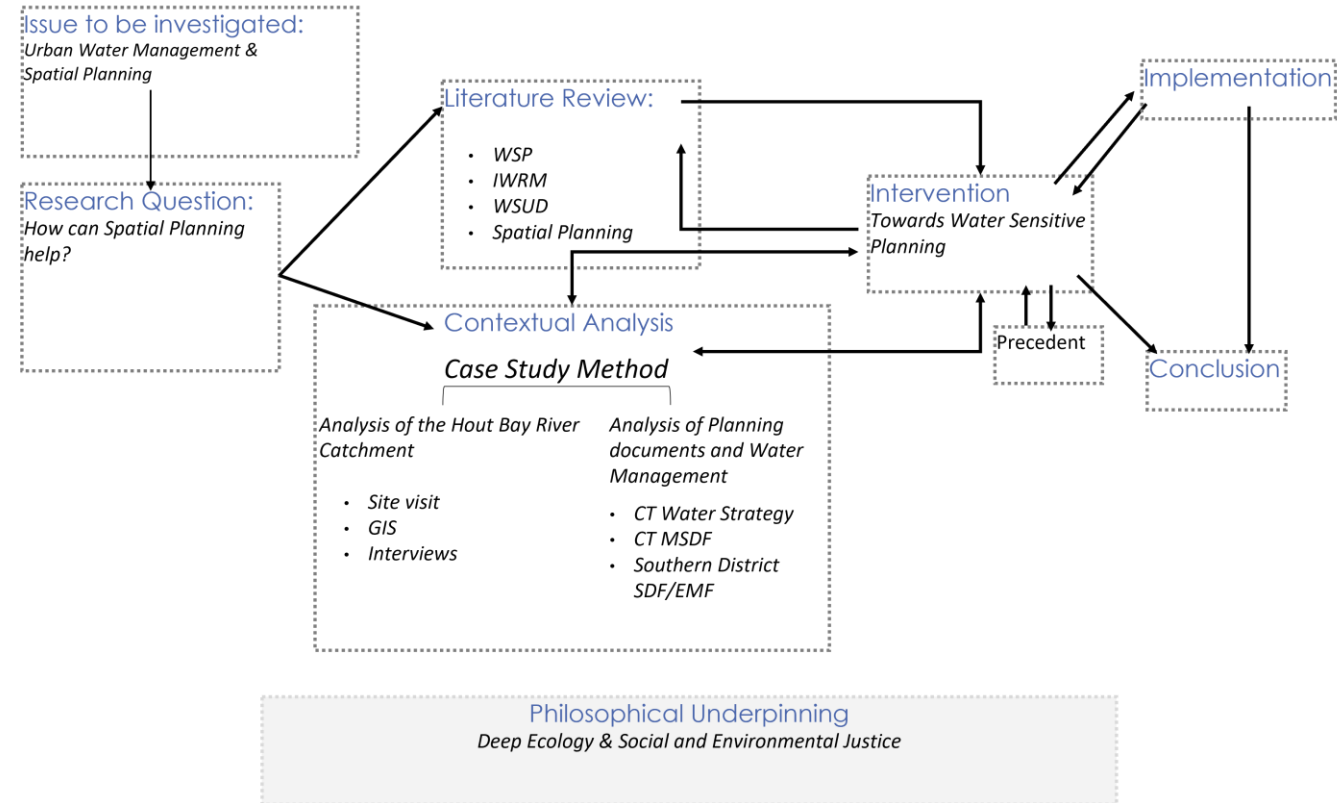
Issue to be investigated:
Urban Water Management & Spatial Planning

Research Question:
How can Spatial Planning help?

Literature Review:
- WSP
- IWRM
- WSUD
- Spatial Planning

Contextual Analysis

Case Study Method

Analysis of the Hout Bay River Catchment
- Site visit
- GIS
- Interviews

Analysis of Planning documents and Water Management
- CT Water Strategy
- CT MSDF
- Southern District SDF/EMF

Intervention
Towards Water Sensitive Planning

Precedent

Implementation

Conclusion

Philosophical Underpinning
Deep Ecology & Social and Environmental Justice